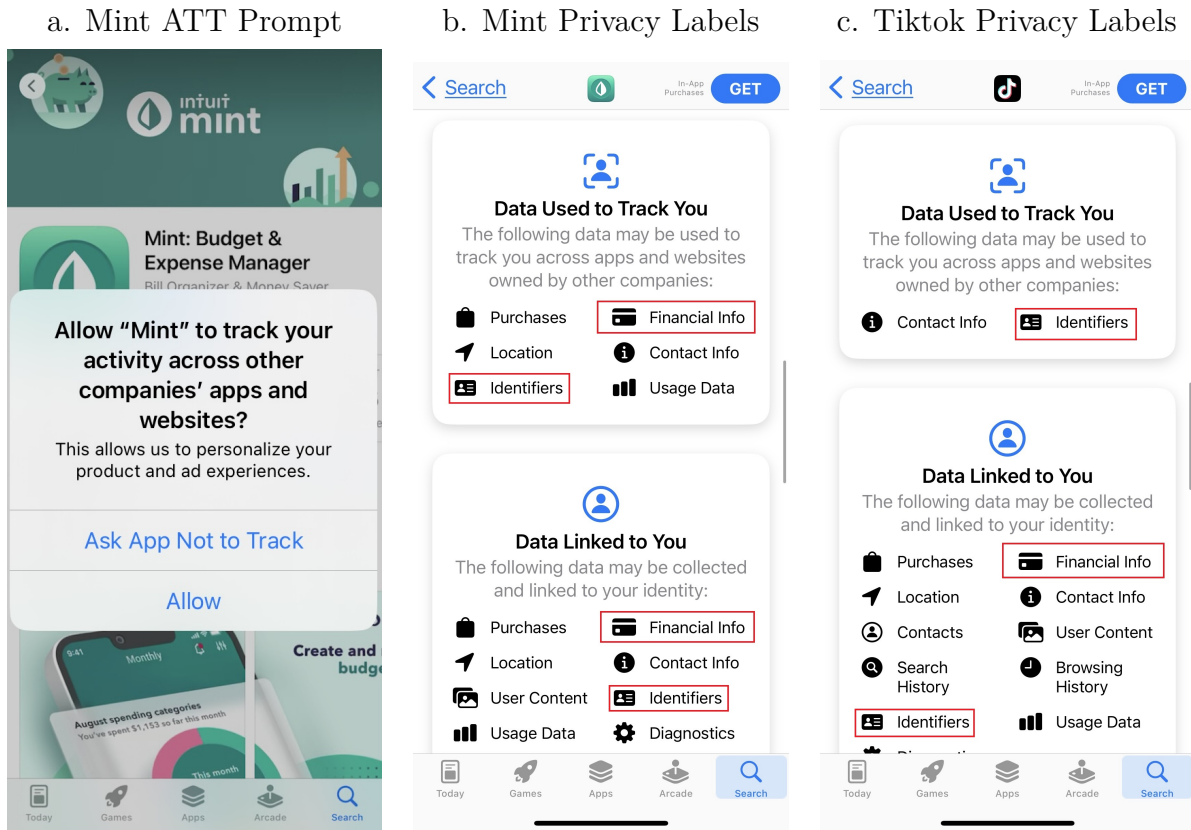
a. Mint ATT Prompt

intuit mint

Mint: Budget & Expense Manager

Bill Organizer & Money Saver

Allow “Mint” to track your activity across other companies’ apps and websites?

This allows us to personalize your product and ad experiences.

Ask App Not to Track

Allow

9:41

Monthly

August spending categories

You've spent $1,153 so far this month

This month

Create and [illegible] budg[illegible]

Today Games Apps Arcade Search

b. Mint Privacy Labels

Search

In-App Purchases GET

Data Used to Track You

The following data may be used to track you across apps and websites owned by other companies:

Purchases
Financial Info
Location
Contact Info
Identifiers
Usage Data

Data Linked to You

The following data may be collected and linked to your identity:

Purchases
Financial Info
Location
Contact Info
User Content
Identifiers
Usage Data
Diagnostics

Today Games Apps Arcade Search

c. Tiktok Privacy Labels

Search

In-App Purchases GET

Data Used to Track You

The following data may be used to track you across apps and websites owned by other companies:

Contact Info
Identifiers

Data Linked to You

The following data may be collected and linked to your identity:

Purchases
Financial Info
Location
Contact Info
Contacts
User Content
Search History
Browsing History
Identifiers
Usage Data
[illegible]

Today Games Apps Arcade Search